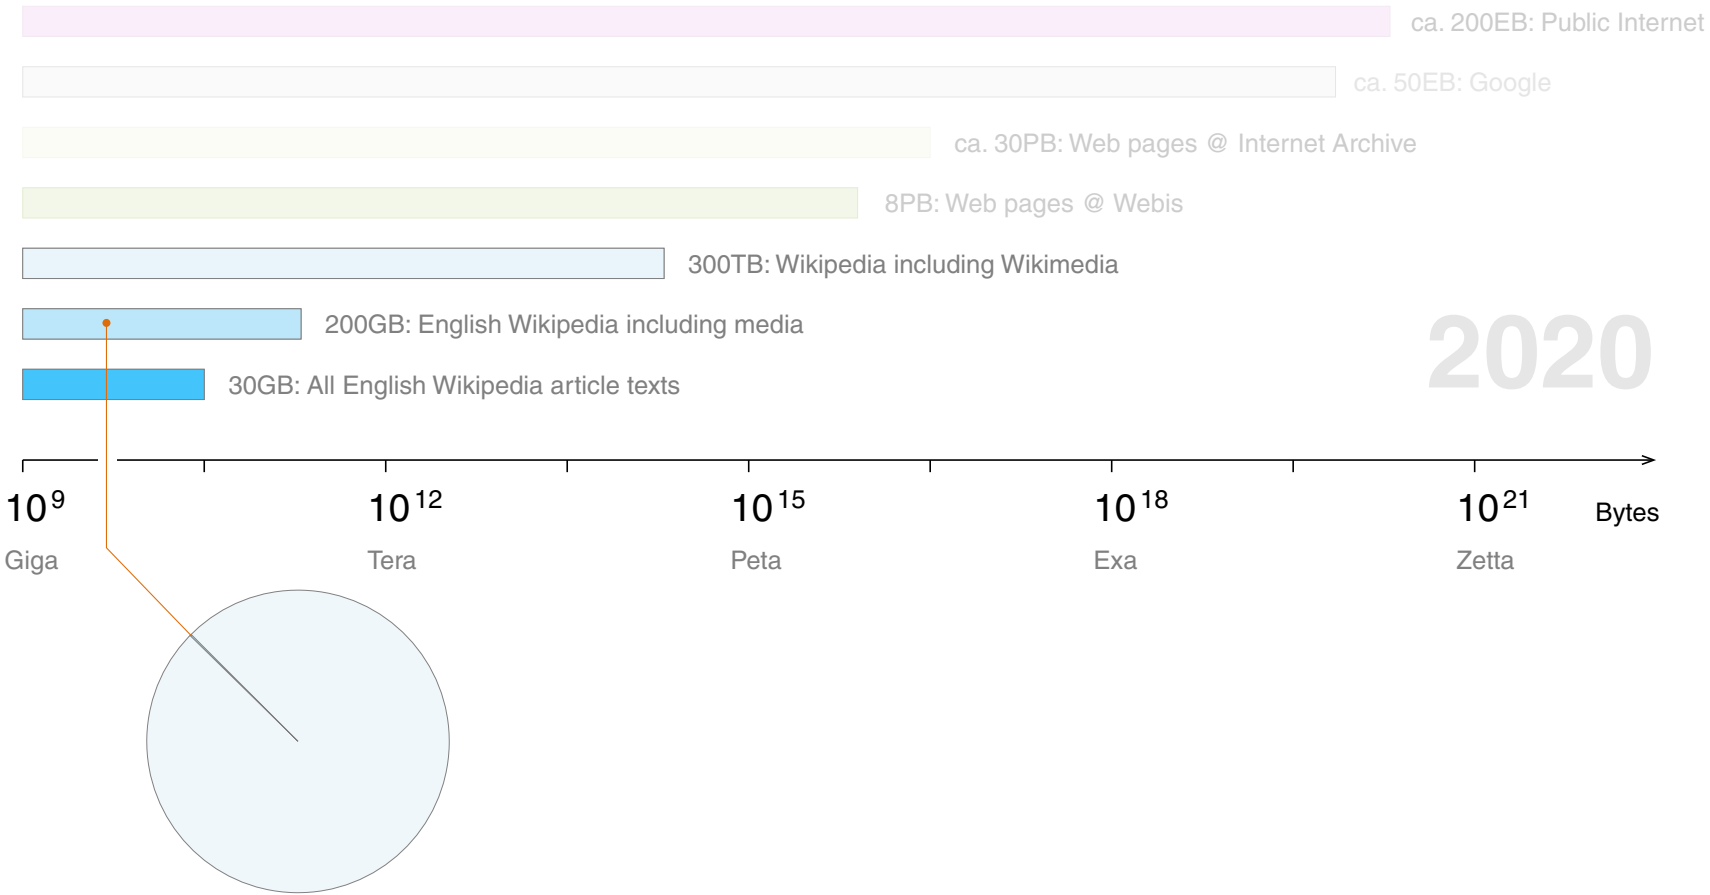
ca. 200EB: Public Internet

ca. 50EB: Google

ca. 30PB: Web pages @ Internet Archive

8PB: Web pages @ Webis

300TB: Wikipedia including Wikimedia

200GB: English Wikipedia including media

30GB: All English Wikipedia article texts

2020

$10^9$ Giga

$10^{12}$ Tera

$10^{15}$ Peta

$10^{18}$ Exa

$10^{21}$ Zetta

Bytes